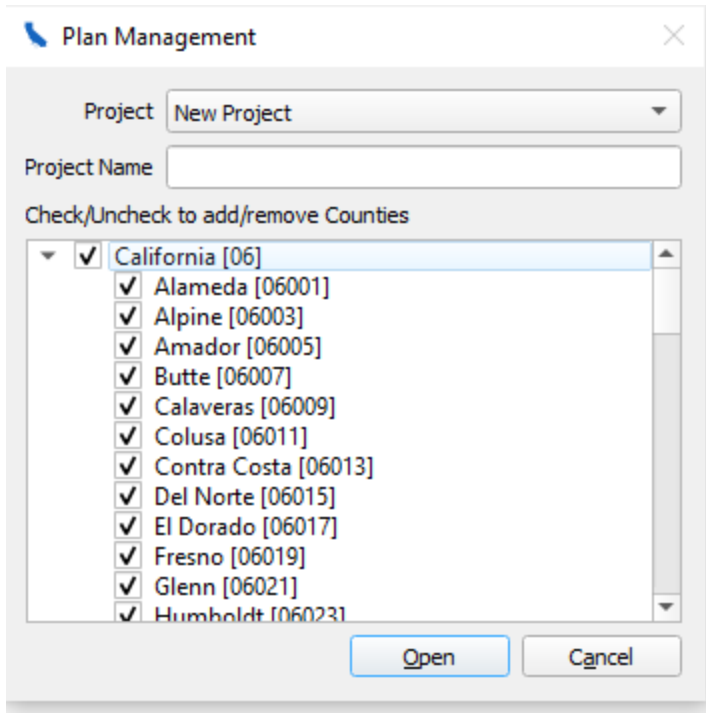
Plan Management

Project New Project

Project Name

Check/Uncheck to add/remove Counties

California [06]
Alameda [06001]
Alpine [06003]
Amador [06005]
Butte [06007]
Calaveras [06009]
Colusa [06011]
Contra Costa [06013]
Del Norte [06015]
El Dorado [06017]
Fresno [06019]
Glenn [06021]
Humboldt [06023]

Open Cancel